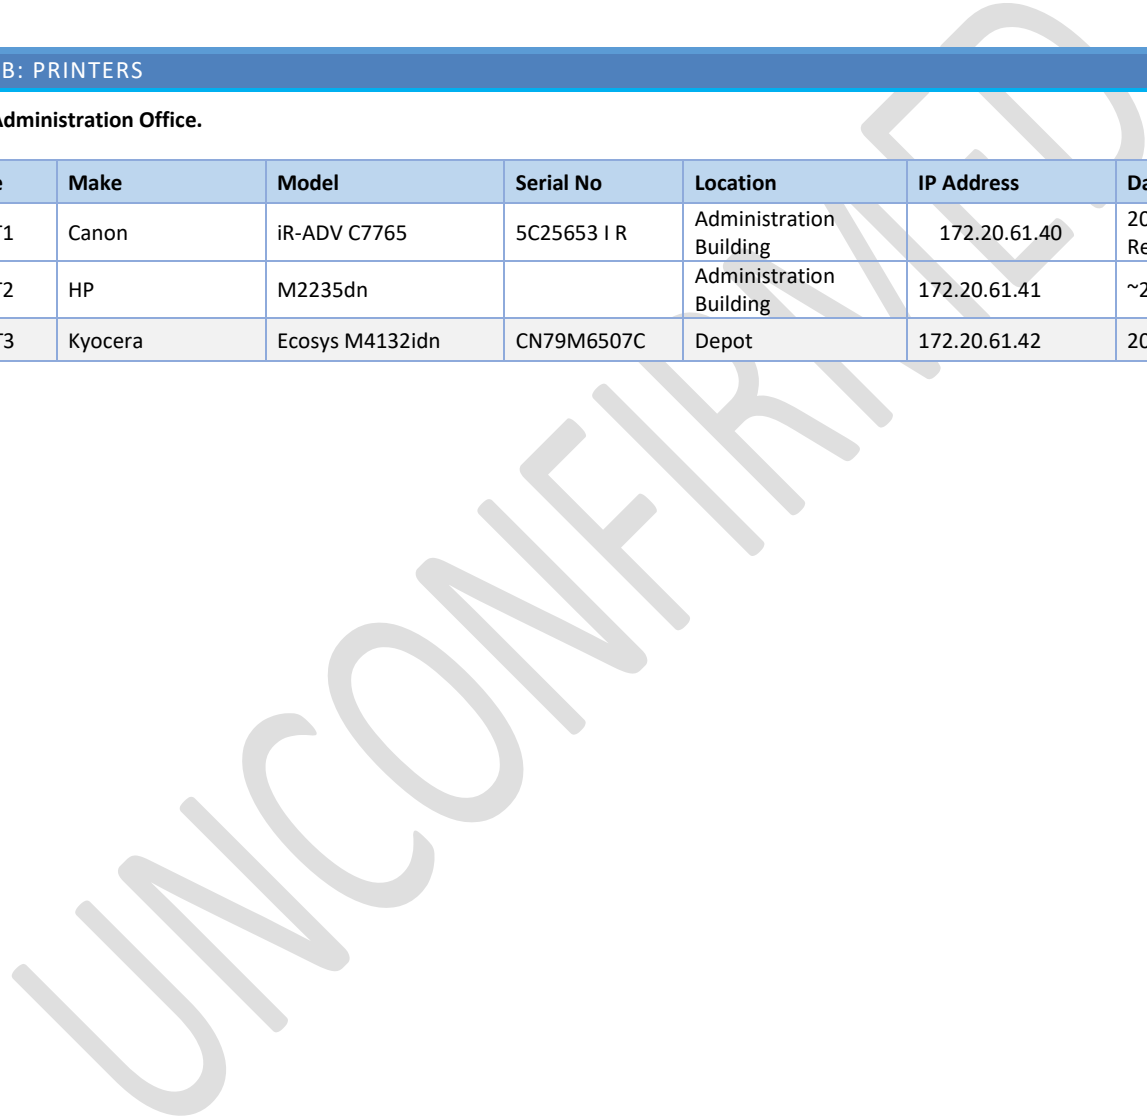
B: PRINTERS

Administration Office.

| e | Make | Model | Serial No | Location | IP Address | Da |
|---|---|---|---|---|---|---|
| T1 | Canon | iR-ADV C7765 | 5C25653 I R | Administration Building | 172.20.61.40 | 20 Re |
| T2 | HP | M2235dn | | Administration Building | 172.20.61.41 | ~2 |
| T3 | Kyocera | Ecosys M4132idn | CN79M6507C | Depot | 172.20.61.42 | 20 |

UNCONFIRMED